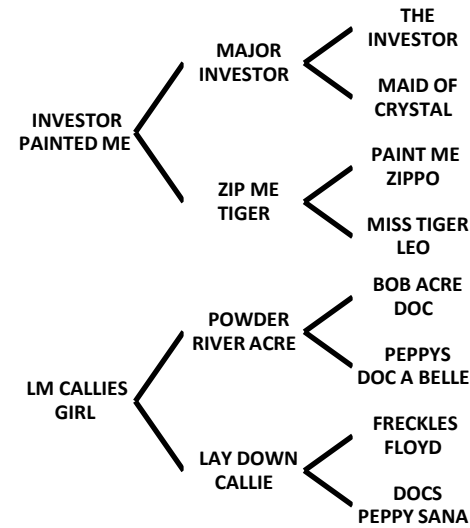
INVESTOR PAINTED ME

MAJOR INVESTOR

THE INVESTOR

MAID OF CRYSTAL

ZIP ME TIGER

PAINT ME ZIPPO

MISS TIGER LEO

LM CALLIES GIRL

POWDER RIVER ACRE

BOB ACRE DOC

PEPPYS DOC A BELLE

LAY DOWN CALLIE

FRECKLES FLOYD

DOCS PEPPY SANA